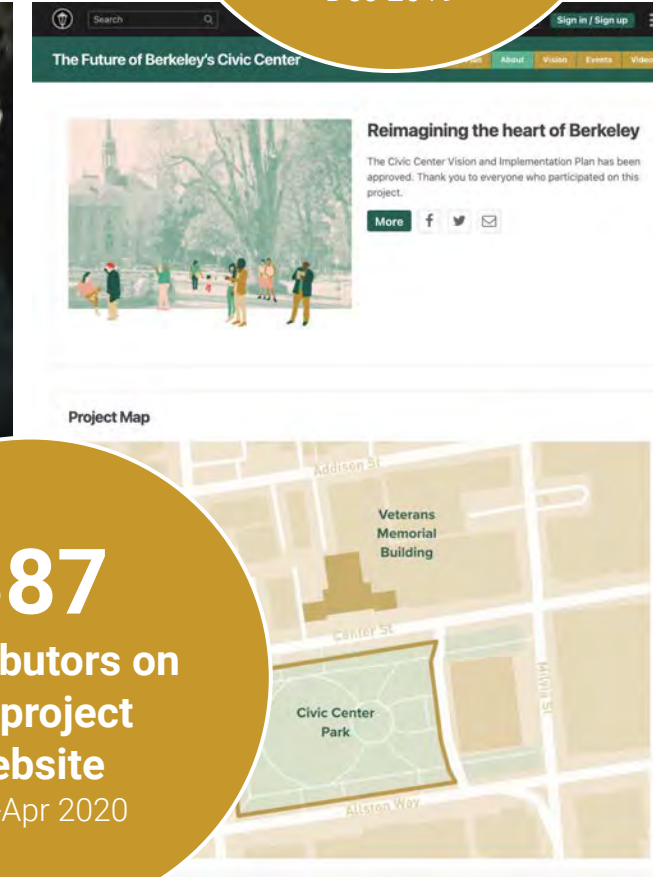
Dec 2019

Search

Sign in / Sign up

The Future of Berkeley's Civic Center

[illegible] About Vision Events Video

Reimagining the heart of Berkeley

The Civic Center Vision and Implementation Plan has been approved. Thank you to everyone who participated on this project.

More

Project Map

Addison St

Veterans Memorial Building

Center St

Milvia St

Civic Center Park

Allston Way

87

butors on project ebsite

Apr 2020